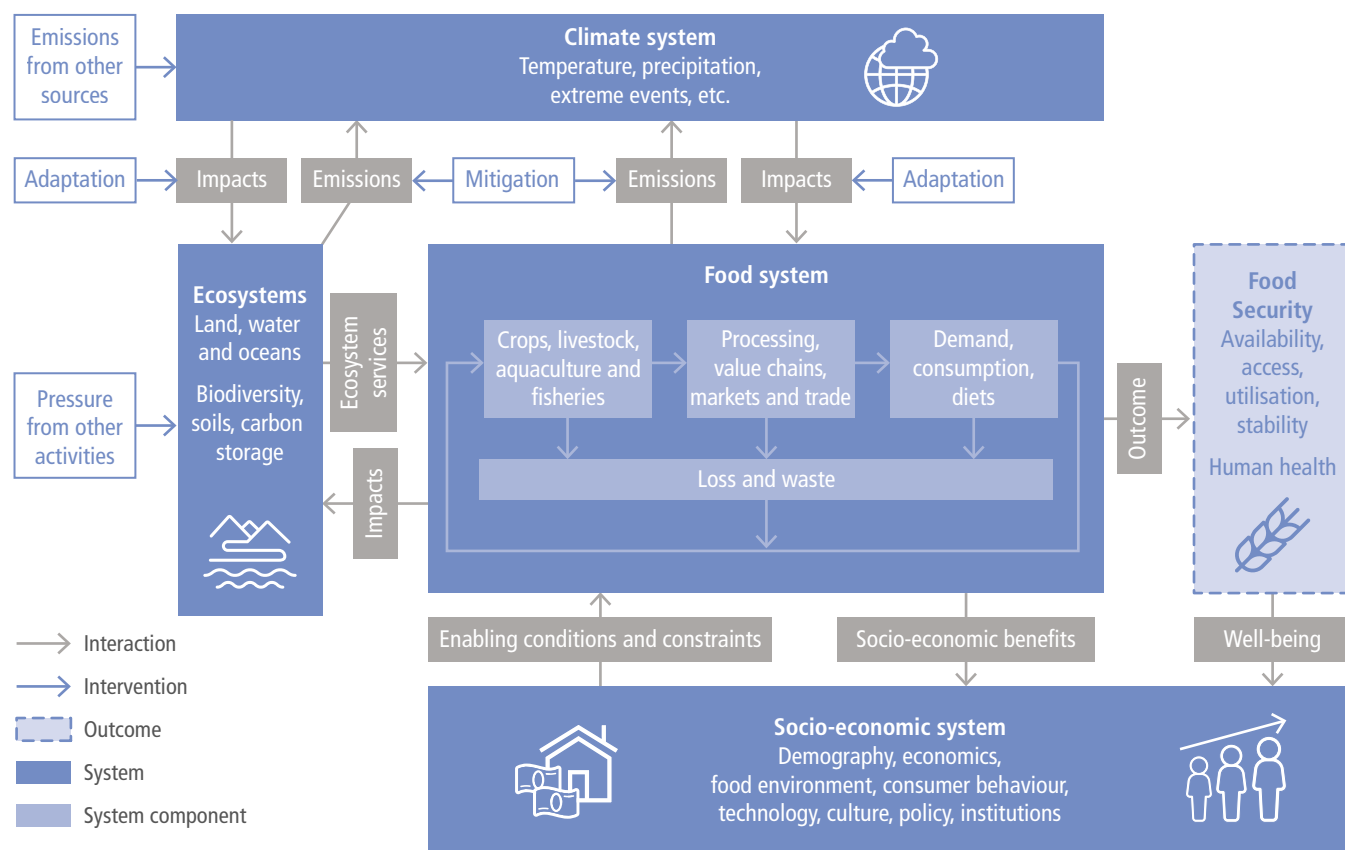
Emissions from other sources

Climate system
Temperature, precipitation, extreme events, etc.

Adaptation

Impacts

Emissions

Mitigation

Emissions

Impacts

Adaptation

Ecosystems
Land, water and oceans
Biodiversity, soils, carbon storage

Ecosystem services

Food system

Crops, livestock, aquaculture and fisheries

Processing, value chains, markets and trade

Demand, consumption, diets

Loss and waste

Outcome

Food Security
Availability, access, utilisation, stability
Human health

Pressure from other activities

Impacts

Interaction

Intervention

Outcome

System

System component

Enabling conditions and constraints

Socio-economic benefits

Well-being

Socio-economic system
Demography, economics, food environment, consumer behaviour, technology, culture, policy, institutions